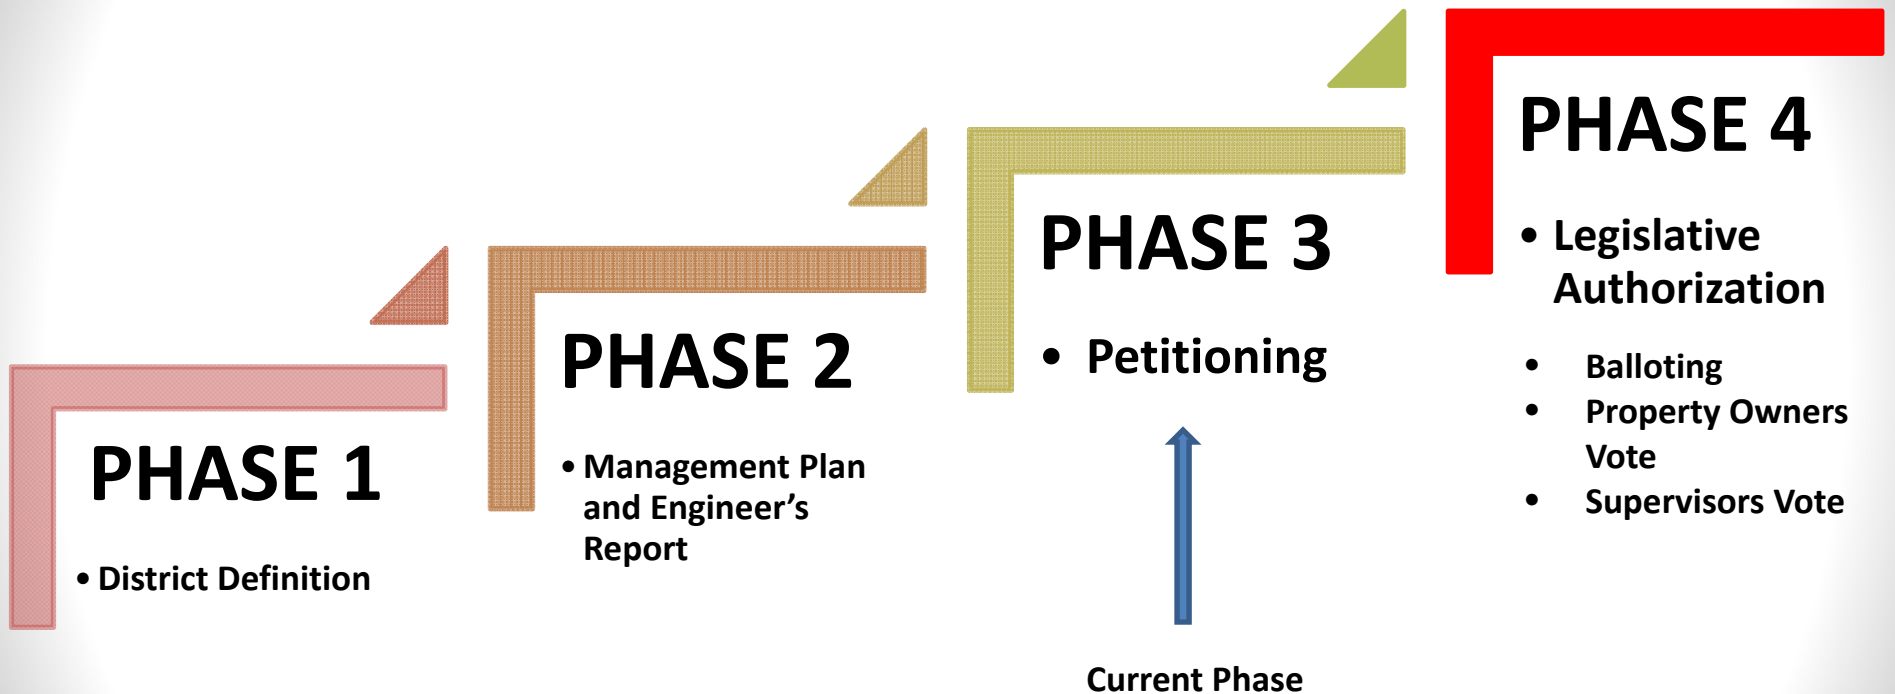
PHASE 1

• District Definition

PHASE 2

• Management Plan and Engineer’s Report

PHASE 3

• Petitioning

Current Phase

PHASE 4

• Legislative Authorization

• Balloting
• Property Owners Vote
• Supervisors Vote